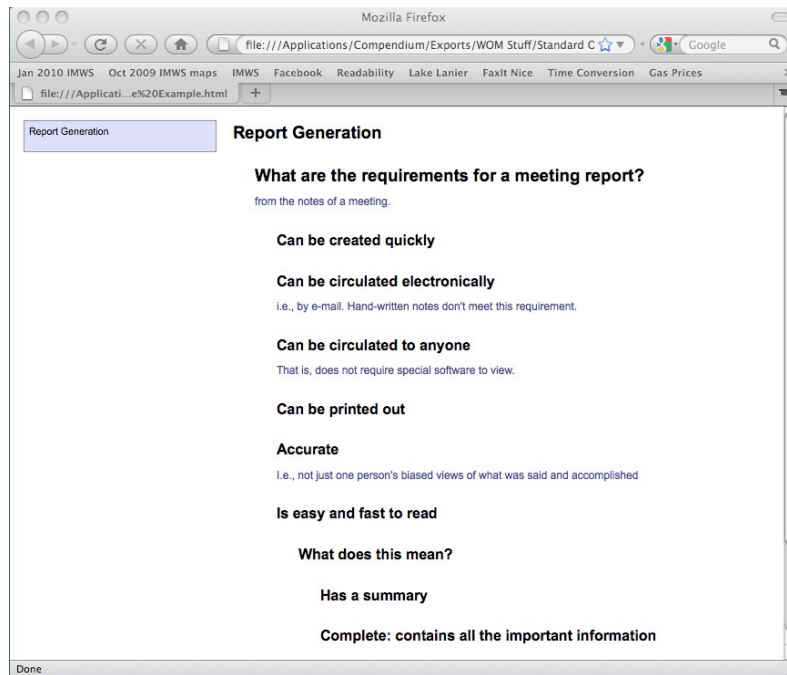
Mozilla Firefox

file:///Applications/Compendium/Exports/WOM Stuff/Standard C

Google

Jan 2010 IMWS Oct 2009 IMWS maps IMWS Facebook Readability Lake Lanier FaxIt Nice Time Conversion Gas Prices

file:///Applicati...e%20Example.html +

Report Generation

Report Generation

What are the requirements for a meeting report?

from the notes of a meeting.

Can be created quickly

Can be circulated electronically

i.e., by e-mail. Hand-written notes don't meet this requirement.

Can be circulated to anyone

That is, does not require special software to view.

Can be printed out

Accurate

I.e., not just one person's biased views of what was said and accomplished

Is easy and fast to read

What does this mean?

Has a summary

Complete: contains all the important information

Done